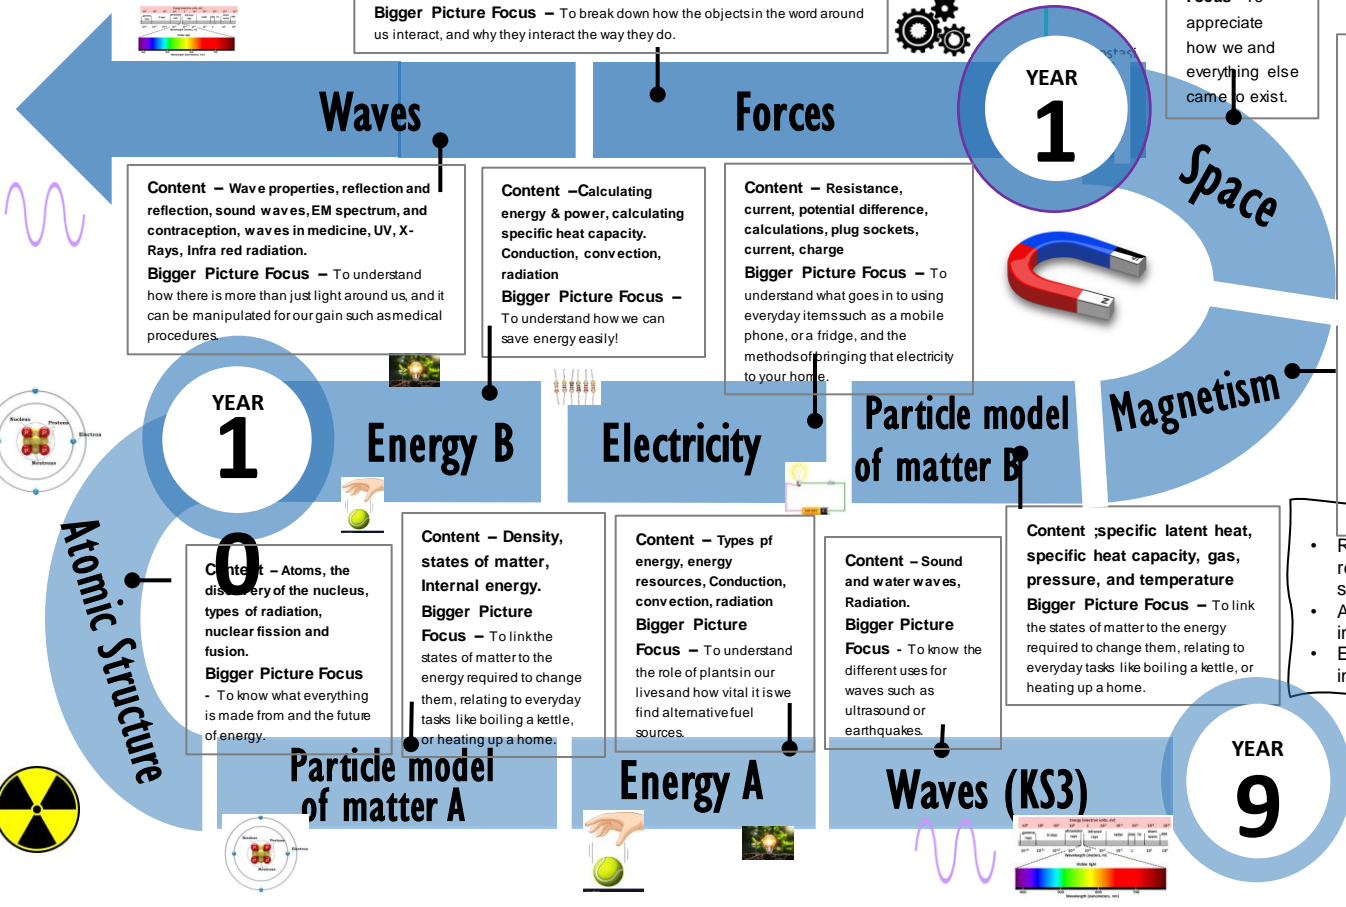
Bigger Picture Focus – To break down how the objects in the word around us interact, and why they interact the way they do.

Focus – To appreciate how we and everything else came to exist.

Waves

Forces

YEAR 1

Space

Content – Wave properties, reflection and reflection, sound waves, EM spectrum, and contraception, waves in medicine, UV, X-Rays, Infra red radiation.
Bigger Picture Focus – To understand how there is more than just light around us, and it can be manipulated for our gain such as medical procedures.

Content –Calculating energy & power, calculating specific heat capacity. Conduction, convection, radiation
Bigger Picture Focus – To understand how we can save energy easily!

Content – Resistance, current, potential difference, calculations, plug sockets, current, charge
Bigger Picture Focus – To understand what goes in to using everyday items such as a mobile phone, or a fridge, and the methods of bringing that electricity to your home.

YEAR 1

Energy B

Electricity

Particle model of matter B

Magnetism

Atomic Structure

0

Content – Atoms, the discovery of the nucleus, types of radiation, nuclear fission and fusion.
Bigger Picture Focus
- To know what everything is made from and the future of energy.

Content – Density, states of matter, Internal energy.
Bigger Picture Focus – To link the states of matter to the energy required to change them, relating to everyday tasks like boiling a kettle, or heating up a home.

Content – Types pf energy, energy resources, Conduction, convection, radiation
Bigger Picture Focus – To understand the role of plants in our lives and how vital it is we find alternative fuel sources.

Content – Sound and water waves, Radiation.
Bigger Picture Focus – To know the different uses for waves such as ultrasound or earthquakes.

Content ;specific latent heat, specific heat capacity, gas, pressure, and temperature
Bigger Picture Focus – To link the states of matter to the energy required to change them, relating to everyday tasks like boiling a kettle, or heating up a home.

Particle model of matter A

Energy A

Waves (KS3)

YEAR 9

• R
r
s
• A
i
• E
i